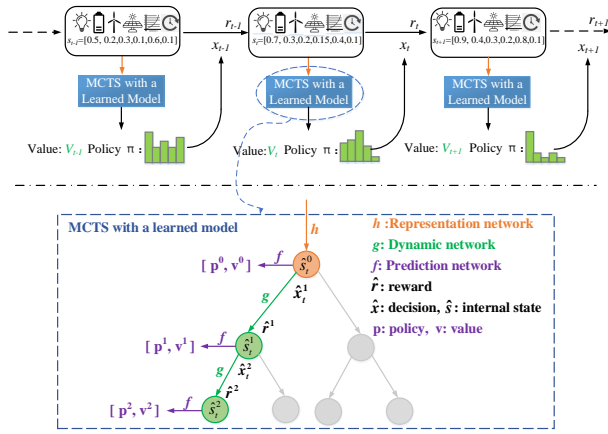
$s_{t-1}$=[0.5, 0.2,0.3,0.1,0.6,0.1]

$r_{t-1}$

$x_{t-1}$

$s_t$=[0.7, 0.3,0.2,0.15,0.4,0.1]

$r_t$

$x_t$

$s_{t+1}$=[0.9, 0.4,0.3,0.2,0.8,0.1]

$r_{t+1}$

$x_{t+1}$

MCTS with a Learned Model

MCTS with a Learned Model

MCTS with a Learned Model

Value: $V_{t-1}$ Policy π :

Value: $V_t$ Policy π :

Value: $V_{t+1}$ Policy π :

MCTS with a learned model

h

h :Representation network

g: Dynamic network

f: Prediction network

$\hat{r}$ : reward

$\hat{x}$: decision, $\hat{s}$ : internal state

p: policy, v: value

[ $\mathbf{p}^0$, $\mathbf{v}^0$ ]

f

$\hat{s}_t^0$

g

$\hat{x}_t^1$

$\hat{r}^1$

[ $\mathbf{p}^1$, $\mathbf{v}^1$ ]

f

$\hat{s}_t^1$

g

$\hat{x}_t^2$

$\hat{r}^2$

[ $\mathbf{p}^2$, $\mathbf{v}^2$ ]

f

$\hat{s}_t^2$